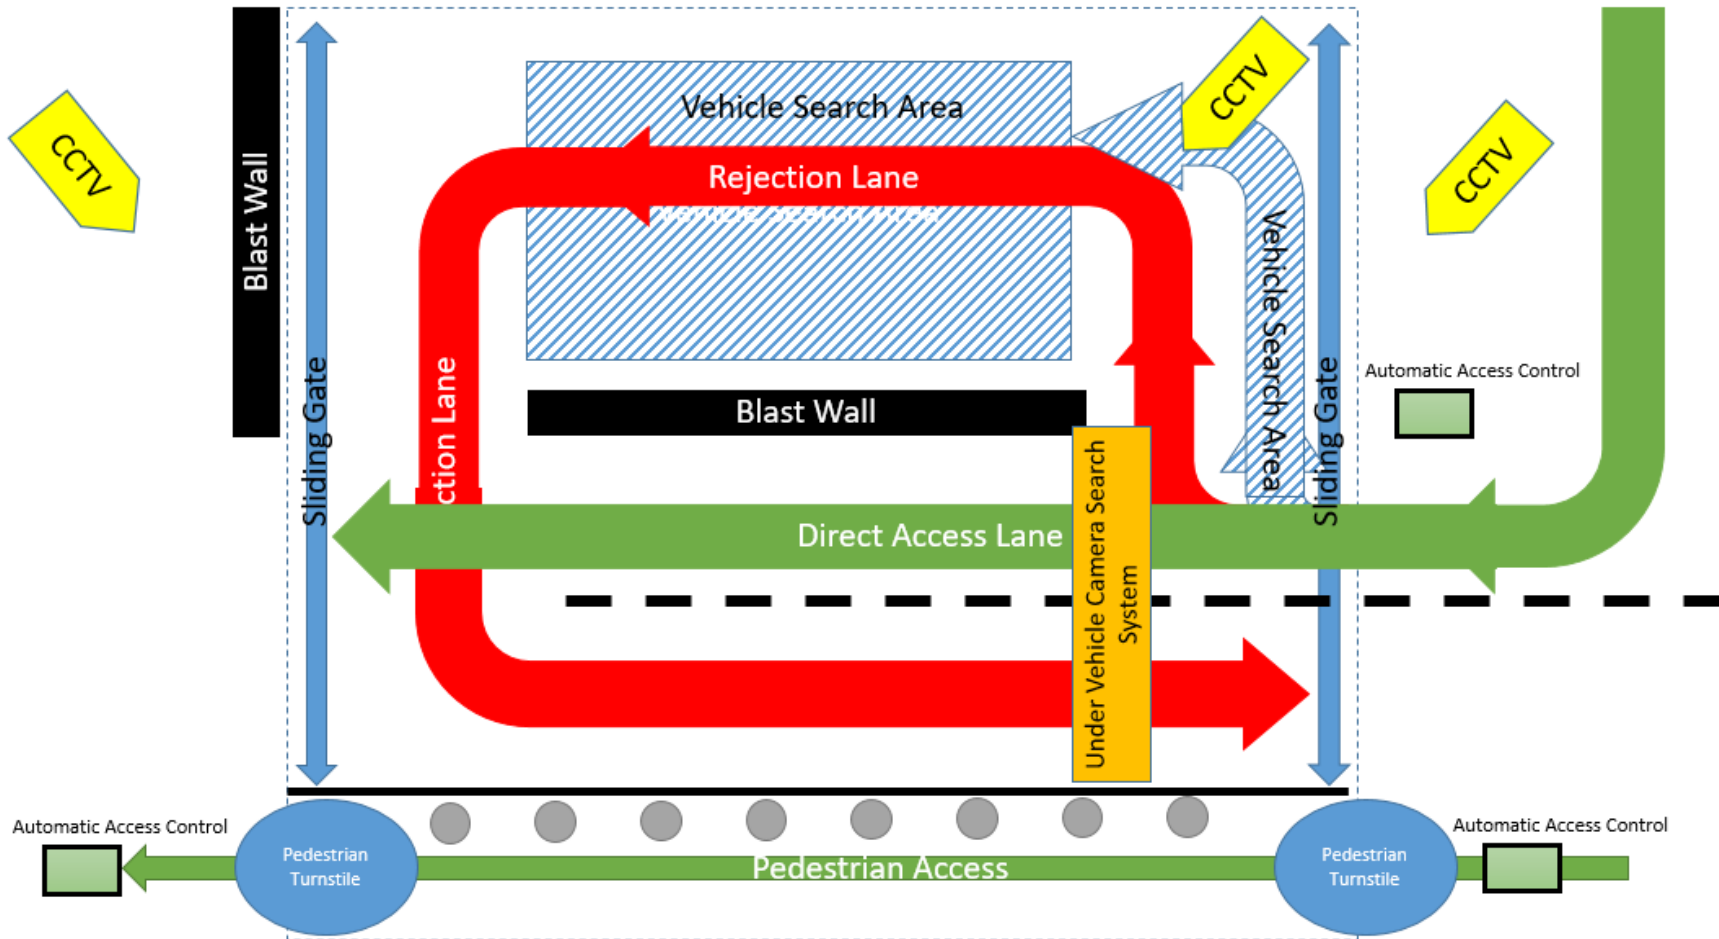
CCTV

Blast Wall

Sliding Gate

Vehicle Search Area

Rejection Lane

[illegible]

CCTV

CCTV

ction Lane

Blast Wall

Under Vehicle Camera Search System

Vehicle Search Area

Sliding Gate

Automatic Access Control

Direct Access Lane

Automatic Access Control

Pedestrian Turnstile

Pedestrian Access

Pedestrian Turnstile

Automatic Access Control